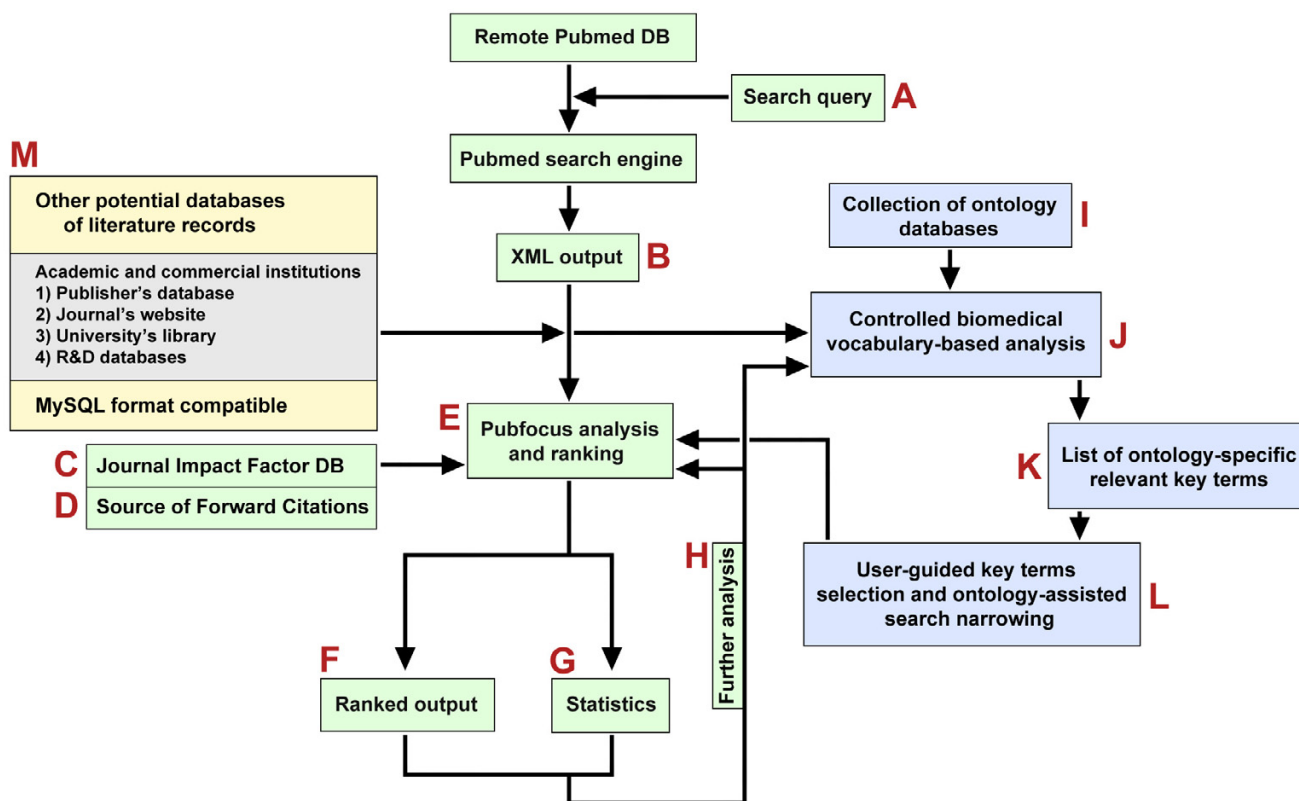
Remote Pubmed DB

Search query A

Pubmed search engine

M

Other potential databases of literature records

Academic and commercial institutions
1) Publisher's database
2) Journal's website
3) University's library
4) R&D databases

MySQL format compatible

XML output B

Collection of ontology databases I

Controlled biomedical vocabulary-based analysis J

E Pubfocus analysis and ranking

C Journal Impact Factor DB
D Source of Forward Citations

K List of ontology-specific relevant key terms

H Further analysis

User-guided key terms selection and ontology-assisted search narrowing L

F Ranked output

G Statistics